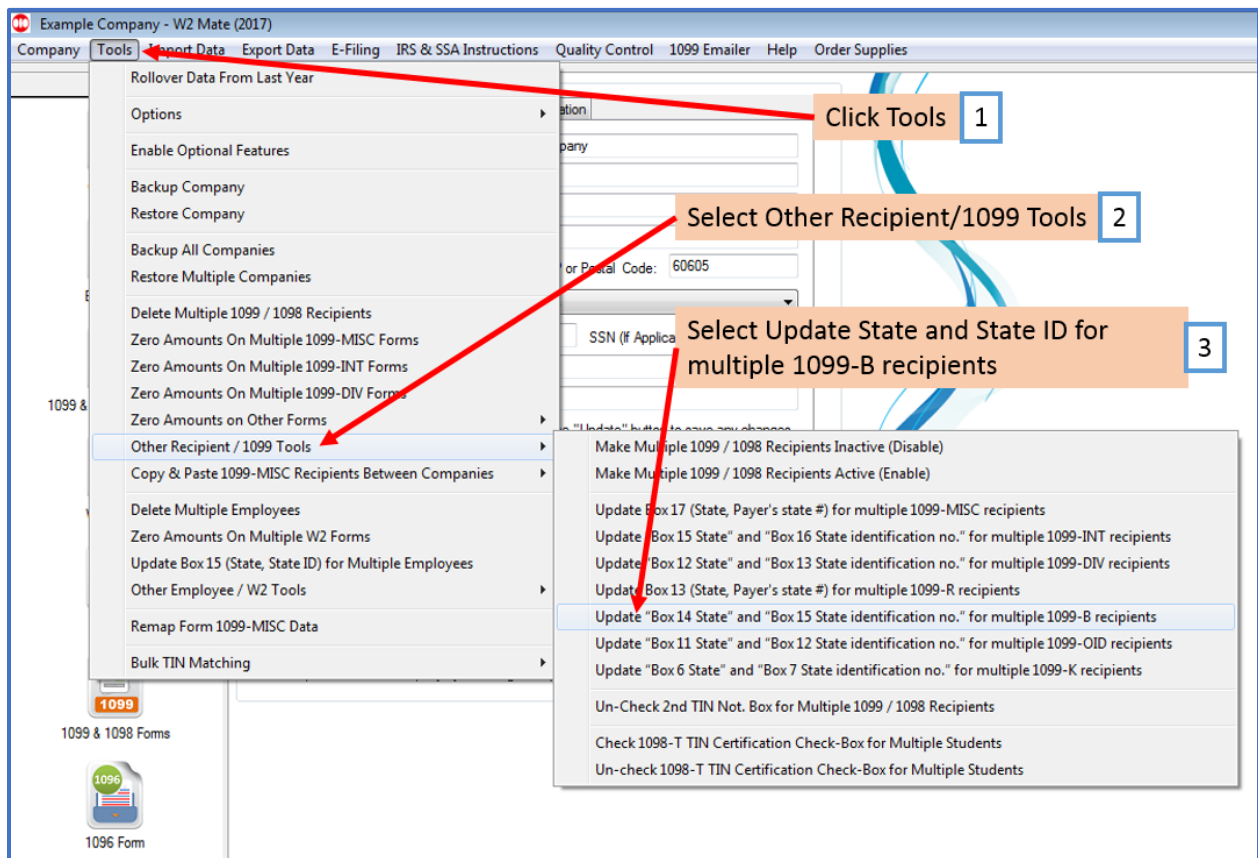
Example Company - W2 Mate (2017)

Company Tools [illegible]port Data Export Data E-Filing IRS & SSA Instructions Quality Control 1099 Emailer Help Order Supplies

Rollover Data From Last Year

Options

Enable Optional Features

Backup Company
Restore Company

Backup All Companies
Restore Multiple Companies

Delete Multiple 1099 / 1098 Recipients
Zero Amounts On Multiple 1099-MISC Forms
Zero Amounts On Multiple 1099-INT Forms
Zero Amounts On Multiple 1099-DIV Forms
Zero Amounts on Other Forms
Other Recipient / 1099 Tools
Copy & Paste 1099-MISC Recipients Between Companies

Delete Multiple Employees
Zero Amounts On Multiple W2 Forms
Update Box 15 (State, State ID) for Multiple Employees
Other Employee / W2 Tools

Remap Form 1099-MISC Data

Bulk TIN Matching

Click Tools 1

Select Other Recipient/1099 Tools 2

Select Update State and State ID for multiple 1099-B recipients 3

ation
pany
or Postal Code: 60605
SSN (If Applica

Make Multiple 1099 / 1098 Recipients Inactive (Disable)
Make Multiple 1099 / 1098 Recipients Active (Enable)

Update Box 17 (State, Payer's state #) for multiple 1099-MISC recipients
Update "Box 15 State" and "Box 16 State identification no." for multiple 1099-INT recipients
Update "Box 12 State" and "Box 13 State identification no." for multiple 1099-DIV recipients
Update Box 13 (State, Payer's state #) for multiple 1099-R recipients
Update "Box 14 State" and "Box 15 State identification no." for multiple 1099-B recipients
Update "Box 11 State" and "Box 12 State identification no." for multiple 1099-OID recipients
Update "Box 6 State" and "Box 7 State identification no." for multiple 1099-K recipients

Un-Check 2nd TIN Not. Box for Multiple 1099 / 1098 Recipients

Check 1098-T TIN Certification Check-Box for Multiple Students
Un-check 1098-T TIN Certification Check-Box for Multiple Students

1099 &

1099
1099 & 1098 Forms

1096
1096 Form